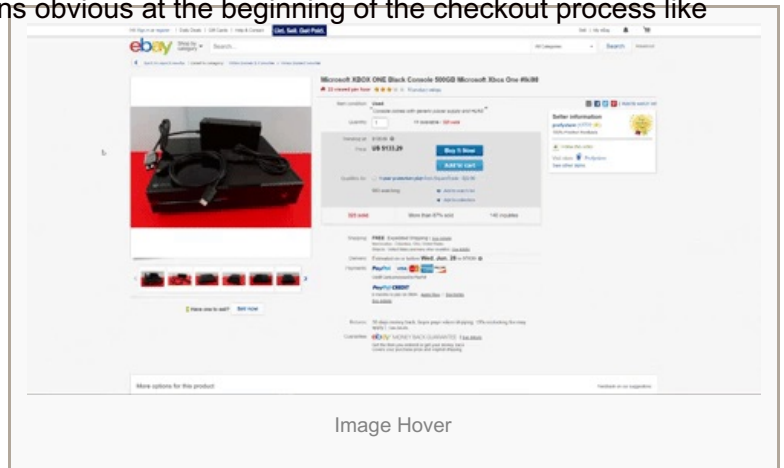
ns obvious at the beginning of the checkout process like

ebay Shop by category Search

List. Sell. Get Paid.

All Categories Search Advanced

Microsoft XBOX ONE Black Console 500GB Microsoft Xbox One #9c98

Item condition: Used

Quantity: 1

Price: US $133.29

Buy It Now

Add to cart

Seller information

PayPal

PayPal CREDIT

More options for this product

Image Hover